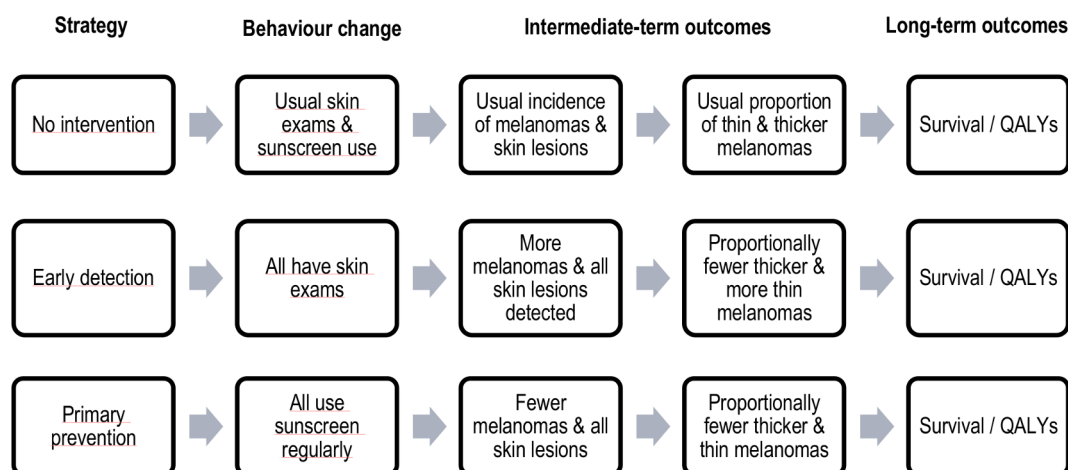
Strategy

Behaviour change

Intermediate-term outcomes

Long-term outcomes

No intervention

Usual skin exams & sunscreen use

Usual incidence of melanomas & skin lesions

Usual proportion of thin & thicker melanomas

Survival / QALYs

Early detection

All have skin exams

More melanomas & all skin lesions detected

Proportionally fewer thicker & more thin melanomas

Survival / QALYs

Primary prevention

All use sunscreen regularly

Fewer melanomas & all skin lesions

Proportionally fewer thicker & thin melanomas

Survival / QALYs